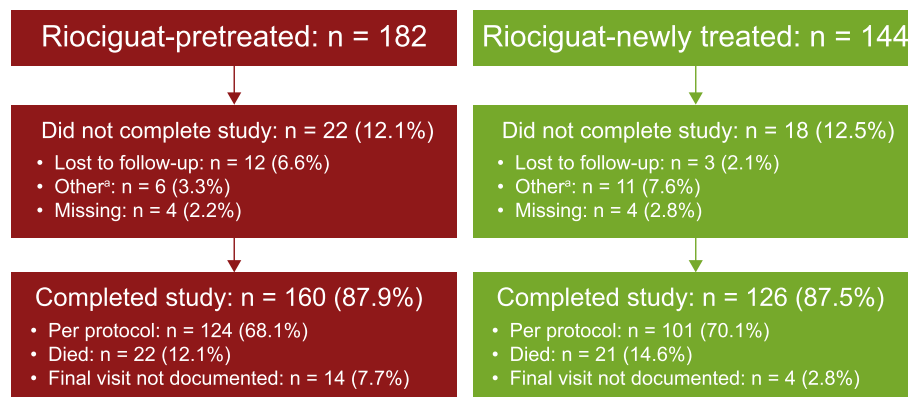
Riociguat-pretreated: n = 182

Did not complete study: n = 22 (12.1%)
- Lost to follow-up: n = 12 (6.6%)
- Other$^{a}$: n = 6 (3.3%)
- Missing: n = 4 (2.2%)

Completed study: n = 160 (87.9%)
- Per protocol: n = 124 (68.1%)
- Died: n = 22 (12.1%)
- Final visit not documented: n = 14 (7.7%)

Riociguat-newly treated: n = 144

Did not complete study: n = 18 (12.5%)
- Lost to follow-up: n = 3 (2.1%)
- Other$^{a}$: n = 11 (7.6%)
- Missing: n = 4 (2.8%)

Completed study: n = 126 (87.5%)
- Per protocol: n = 101 (70.1%)
- Died: n = 21 (14.6%)
- Final visit not documented: n = 4 (2.8%)